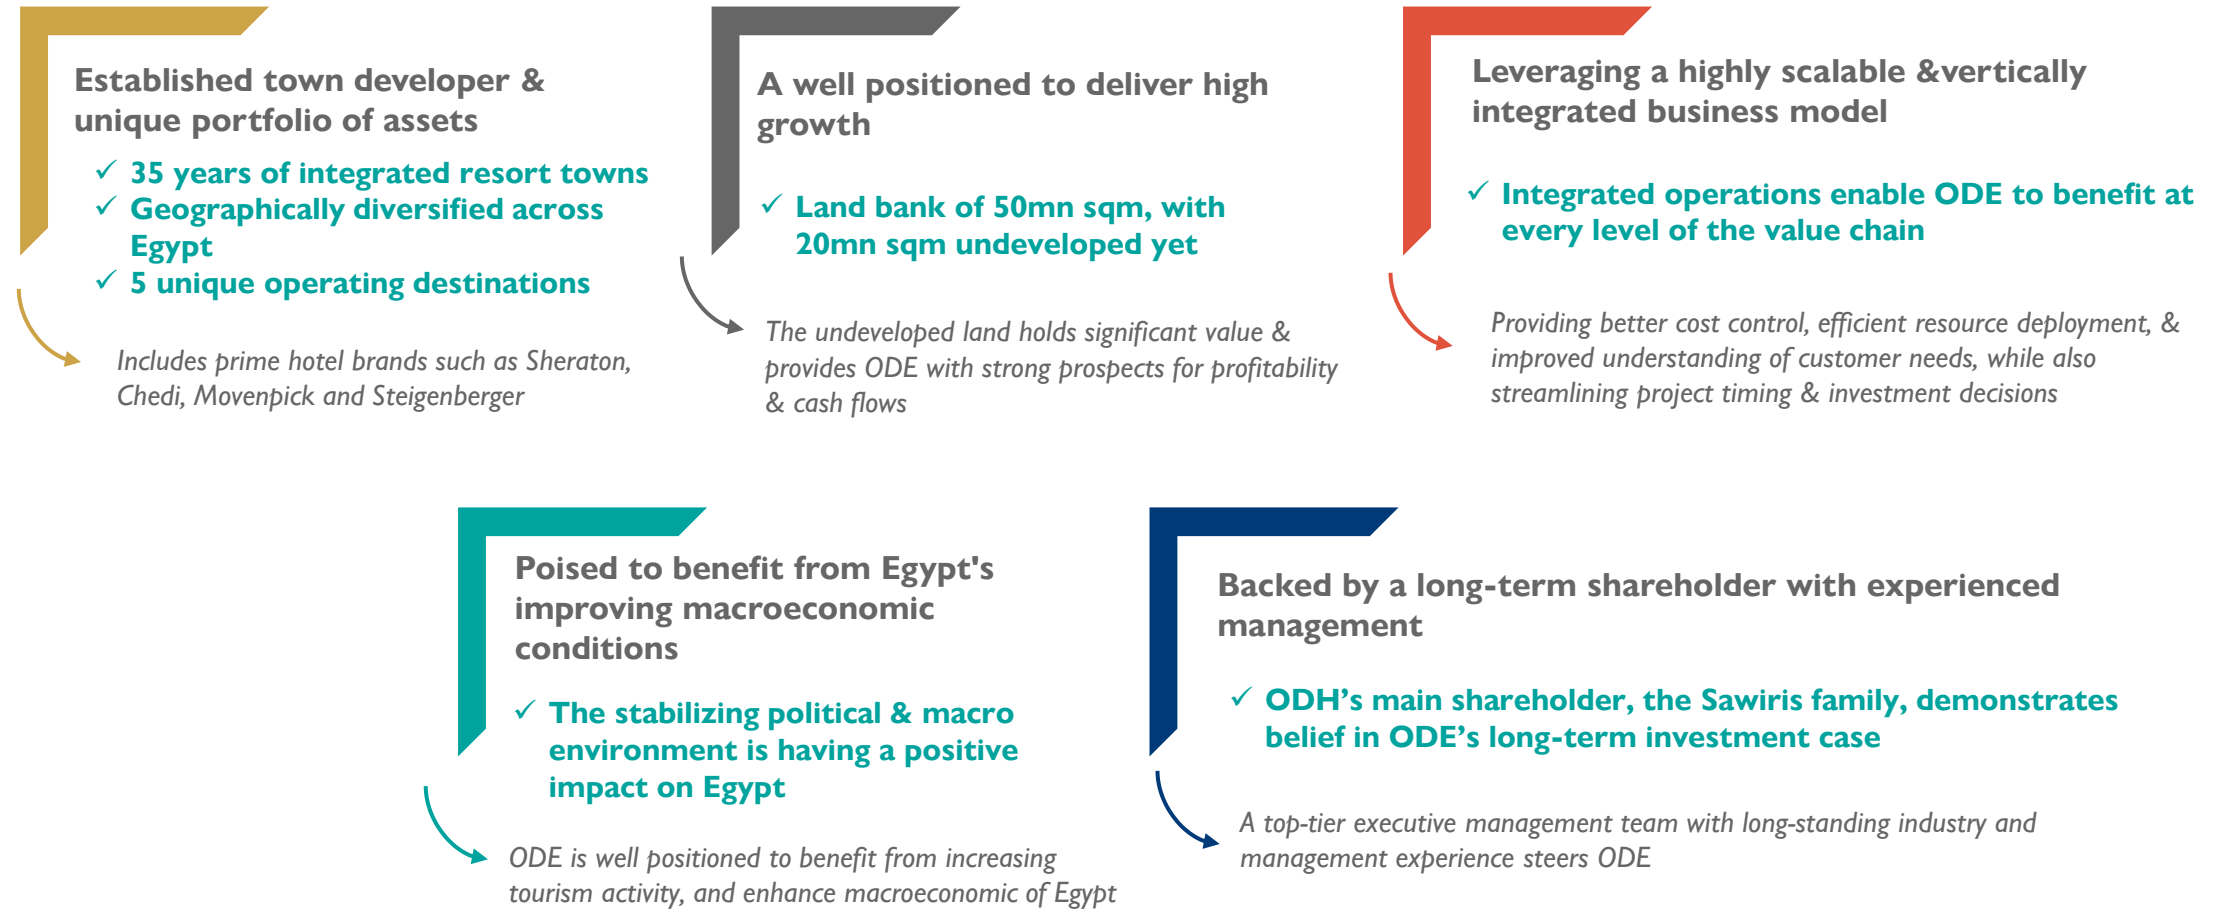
Established town developer & unique portfolio of assets

✓ 35 years of integrated resort towns
✓ Geographically diversified across Egypt
✓ 5 unique operating destinations

Includes prime hotel brands such as Sheraton, Chedi, Movenpick and Steigenberger

A well positioned to deliver high growth

✓ Land bank of 50mn sqm, with 20mn sqm undeveloped yet

The undeveloped land holds significant value & provides ODE with strong prospects for profitability & cash flows

Leveraging a highly scalable &vertically integrated business model

✓ Integrated operations enable ODE to benefit at every level of the value chain

Providing better cost control, efficient resource deployment, & improved understanding of customer needs, while also streamlining project timing & investment decisions

Poised to benefit from Egypt's improving macroeconomic conditions

✓ The stabilizing political & macro environment is having a positive impact on Egypt

ODE is well positioned to benefit from increasing tourism activity, and enhance macroeconomic of Egypt

Backed by a long-term shareholder with experienced management

✓ ODH’s main shareholder, the Sawiris family, demonstrates belief in ODE’s long-term investment case

A top-tier executive management team with long-standing industry and management experience steers ODE